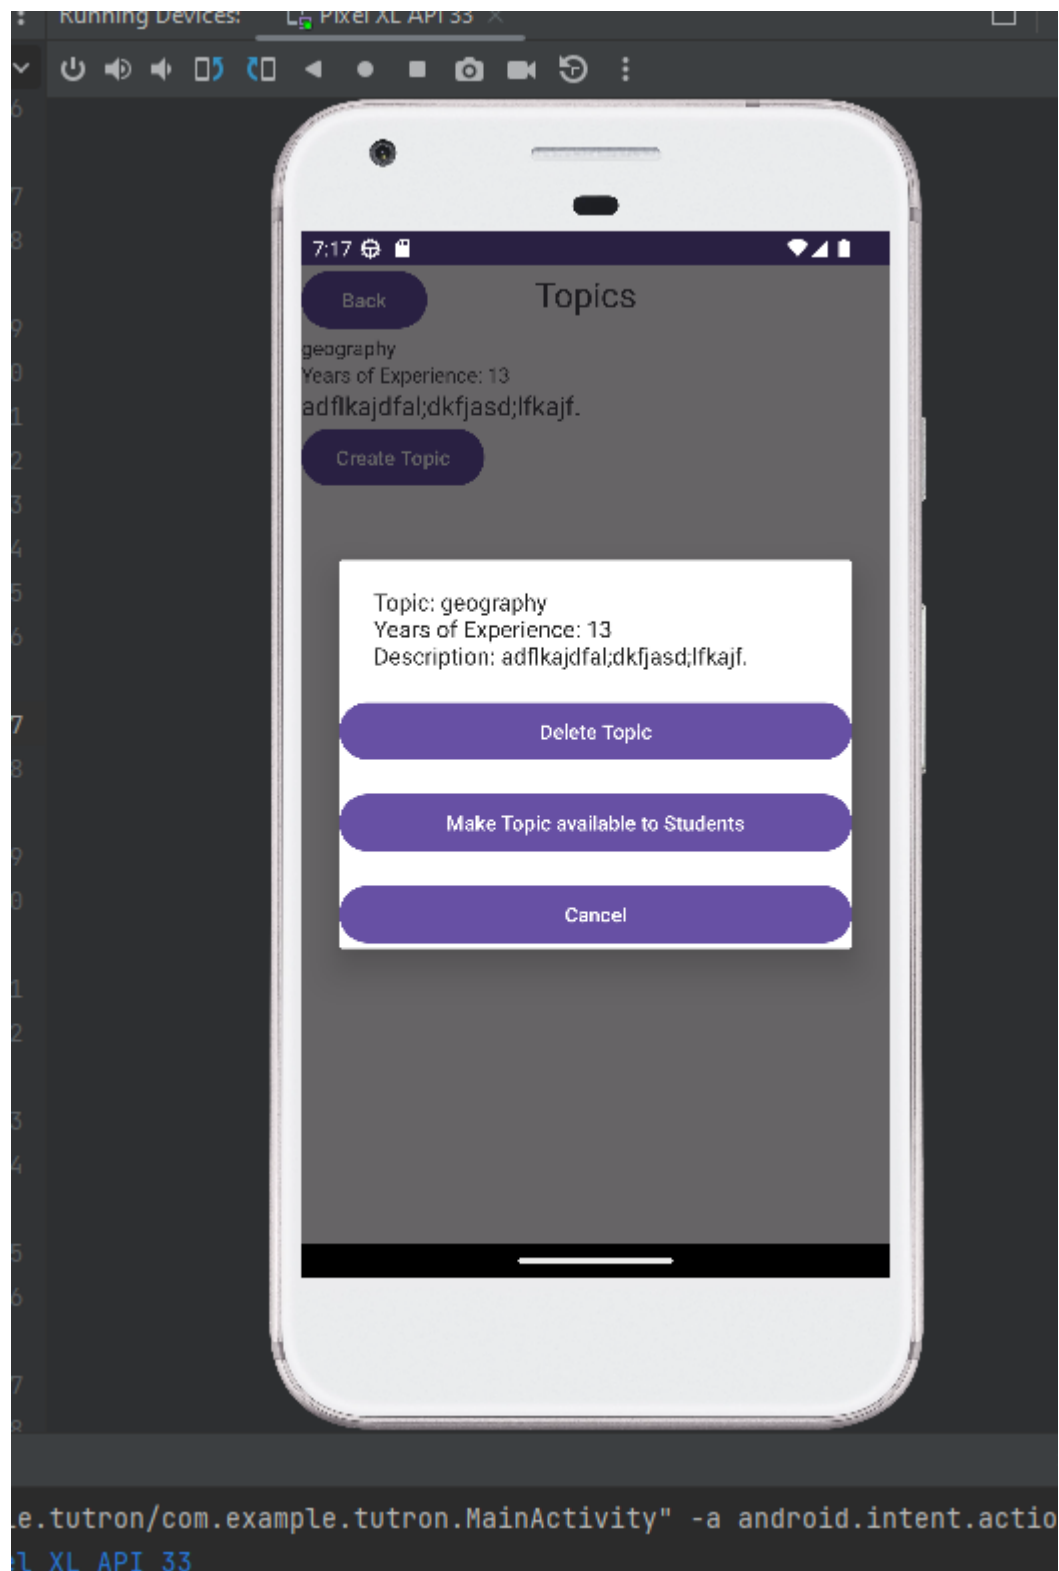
Running Devices: Pixel XL API 33

7:17

Back

Topics

geography
Years of Experience: 13
adflkajdfal;dkfjasd;lfkajf.

Create Topic

Topic: geography
Years of Experience: 13
Description: adflkajdfal;dkfjasd;lfkajf.

Delete Topic

Make Topic available to Students

Cancel

.e.tutron/com.example.tutron.MainActivity" -a android.intent.actio
l XL API 33